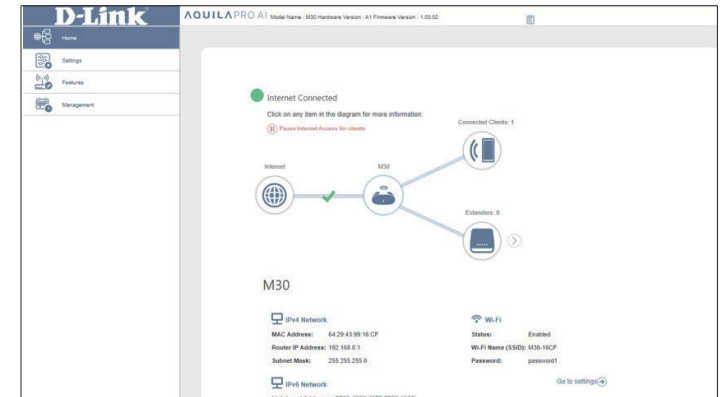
D-Link

AQUILA PRO AI Model Name : M30 Hardware Version : A1 Firmware Version : 1.00.02

Home

Settings

Features

Management

Internet Connected

Click on any item in the diagram for more information.

Pause Internet Access for clients

Connected Clients: 1

Internet

M30

Extenders: 0

M30

IPv4 Network

MAC Address: 64:29:43:99:16:CF

Router IP Address: 192.168.0.1

Subnet Mask: 255.255.255.0

Wi-Fi

Status: Enabled

Wi-Fi Name (SSID): M30-16CF

Password: password1

IPv6 Network

Go to settings

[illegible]